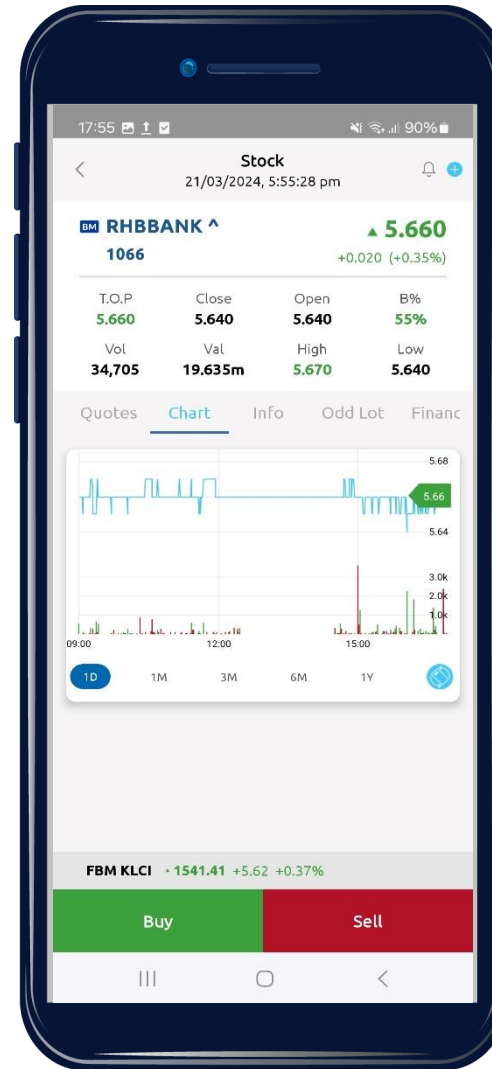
17:55 90%

<

Stock

21/03/2024, 5:55:28 pm

BM RHBBANK ^

1066

▲ 5.660

+0.020 (+0.35%)

| T.O.P | Close | Open | B% |
|---|---|---|---|
| 5.660 | 5.640 | 5.640 | 55% |
| Vol | Val | High | Low |
| 34,705 | 19.635m | 5.670 | 5.640 |

Quotes Chart Info Odd Lot Financ

5.68

5.66

5.64

3.0k

2.0k

1.0k

09:00

12:00

15:00

1D 1M 3M 6M 1Y

FBM KLCI · 1541.41 +5.62 +0.37%

Buy

Sell

|||

<